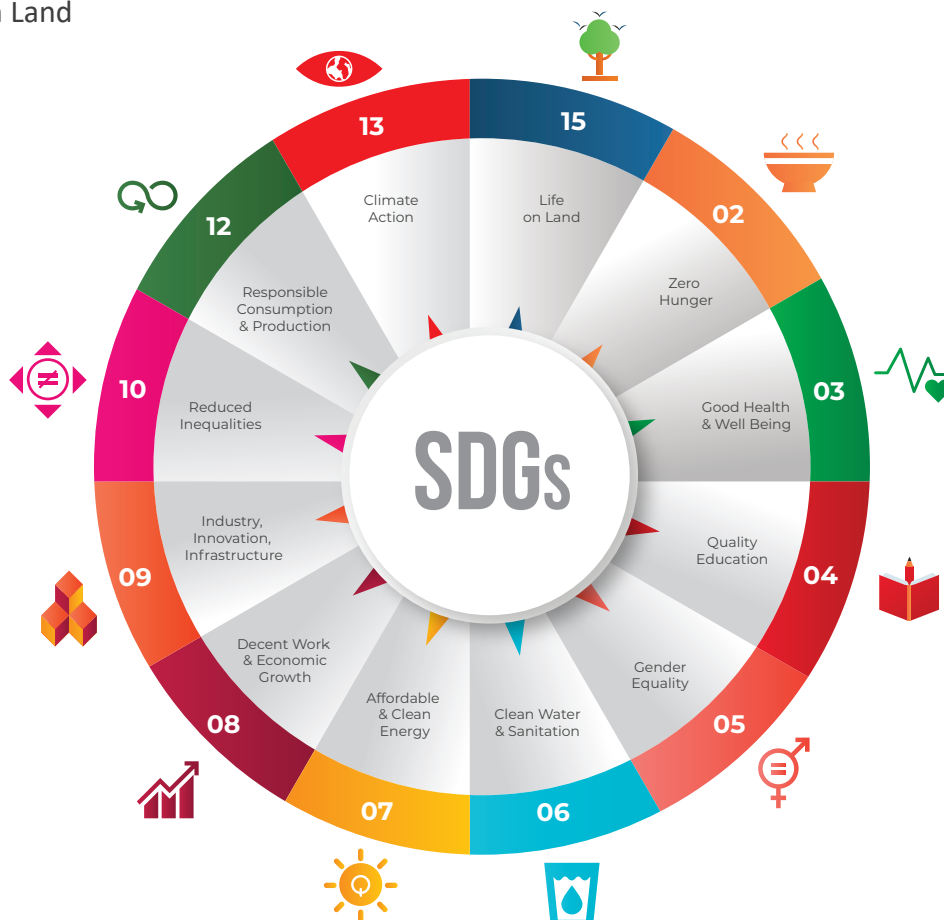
Land

SDGs

15
Life on Land

02
Zero Hunger

03
Good Health & Well Being

04
Quality Education

05
Gender Equality

06
Clean Water & Sanitation

07
Affordable & Clean Energy

08
Decent Work & Economic Growth

09
Industry, Innovation, Infrastructure

10
Reduced Inequalities

12
Responsible Consumption & Production

13
Climate Action